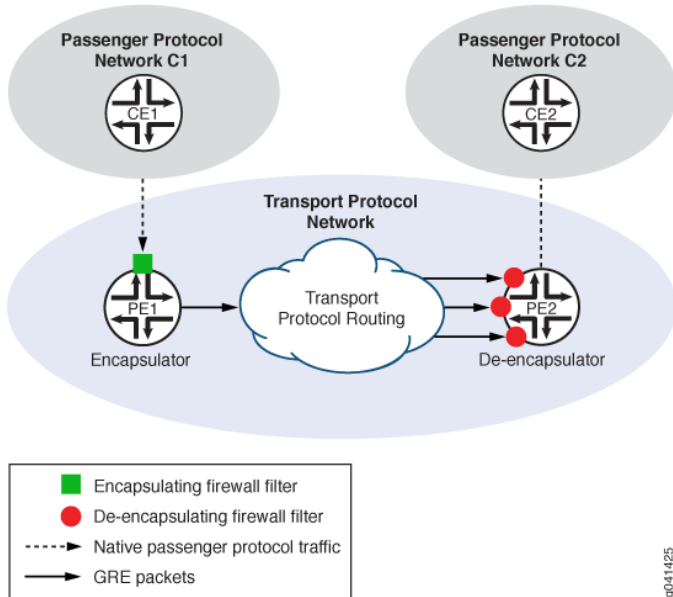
Passenger Protocol Network C1

CE1

Passenger Protocol Network C2

CE2

Transport Protocol Network

PE1

Encapsulator

Transport Protocol Routing

PE2

De-encapsulator

Encapsulating firewall filter

De-encapsulating firewall filter

Native passenger protocol traffic

GRE packets

g041425